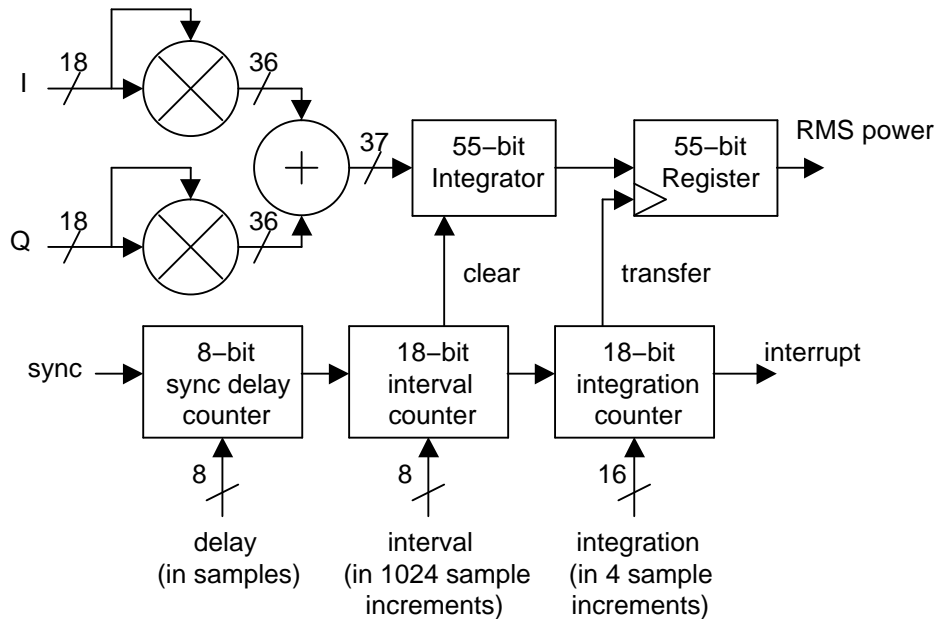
I
18
36
Q
18
36
37
55−bit Integrator
55−bit Register
RMS power
clear
transfer
sync
8−bit sync delay counter
18−bit interval counter
18−bit integration counter
interrupt
8
8
16
delay (in samples)
interval (in 1024 sample increments)
integration (in 4 sample increments)